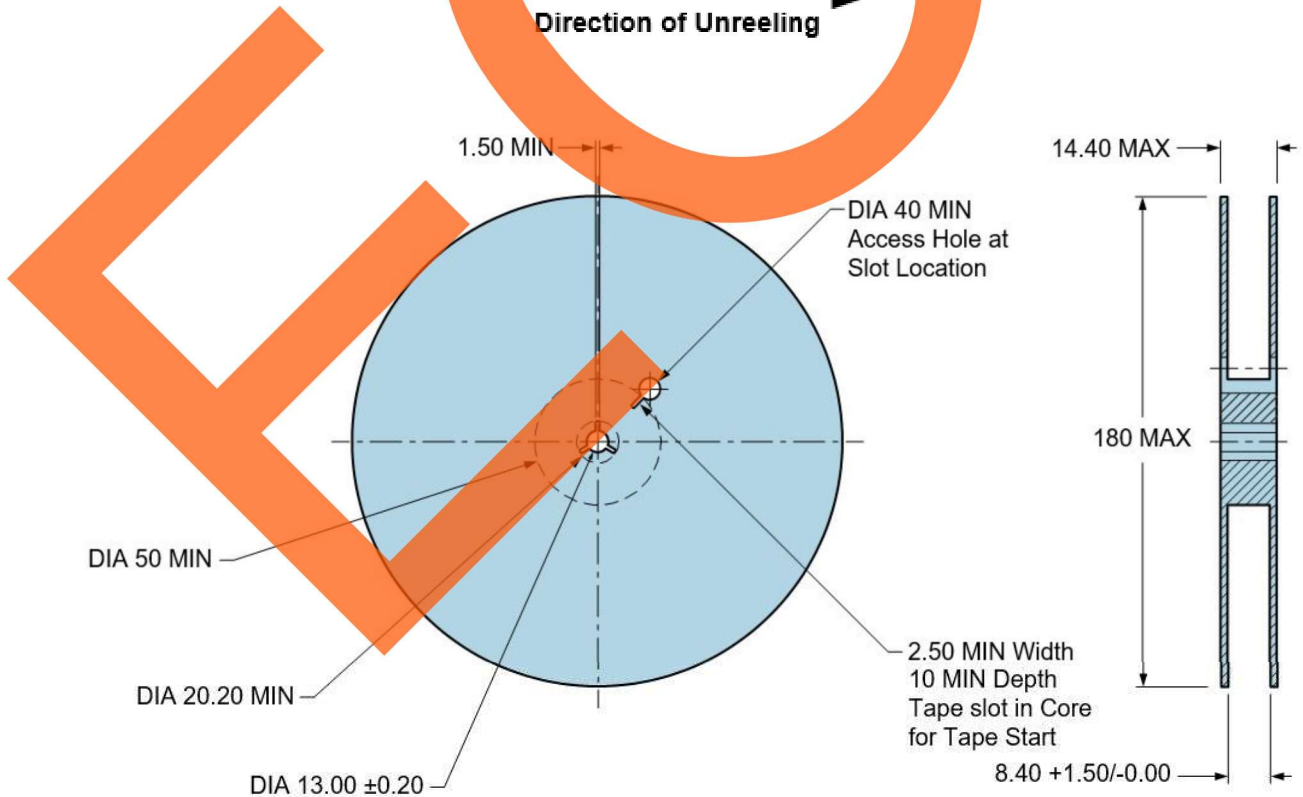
Direction of Unreeling

1.50 MIN

14.40 MAX

DIA 40 MIN
Access Hole at
Slot Location

180 MAX

DIA 50 MIN

DIA 20.20 MIN

DIA 13.00 ±0.20

2.50 MIN Width
10 MIN Depth
Tape slot in Core
for Tape Start

8.40 +1.50/-0.00